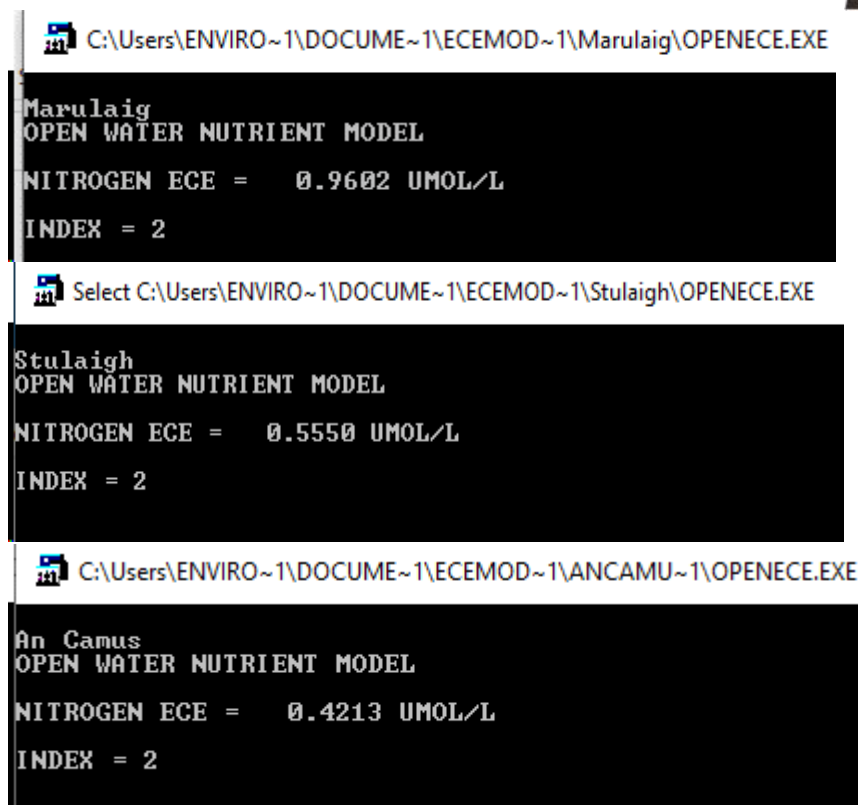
C:\Users\ENVIRO~1\DOCUME~1\ECEMOD~1\Marulaig\OPENECE.EXE

Marulaig
OPEN WATER NUTRIENT MODEL

NITROGEN ECE = 0.9602 UMOL/L

INDEX = 2

Select C:\Users\ENVIRO~1\DOCUME~1\ECEMOD~1\Stulaigh\OPENECE.EXE

Stulaigh
OPEN WATER NUTRIENT MODEL

NITROGEN ECE = 0.5550 UMOL/L

INDEX = 2

C:\Users\ENVIRO~1\DOCUME~1\ECEMOD~1\ANCAMU~1\OPENECE.EXE

An Camus
OPEN WATER NUTRIENT MODEL

NITROGEN ECE = 0.4213 UMOL/L

INDEX = 2